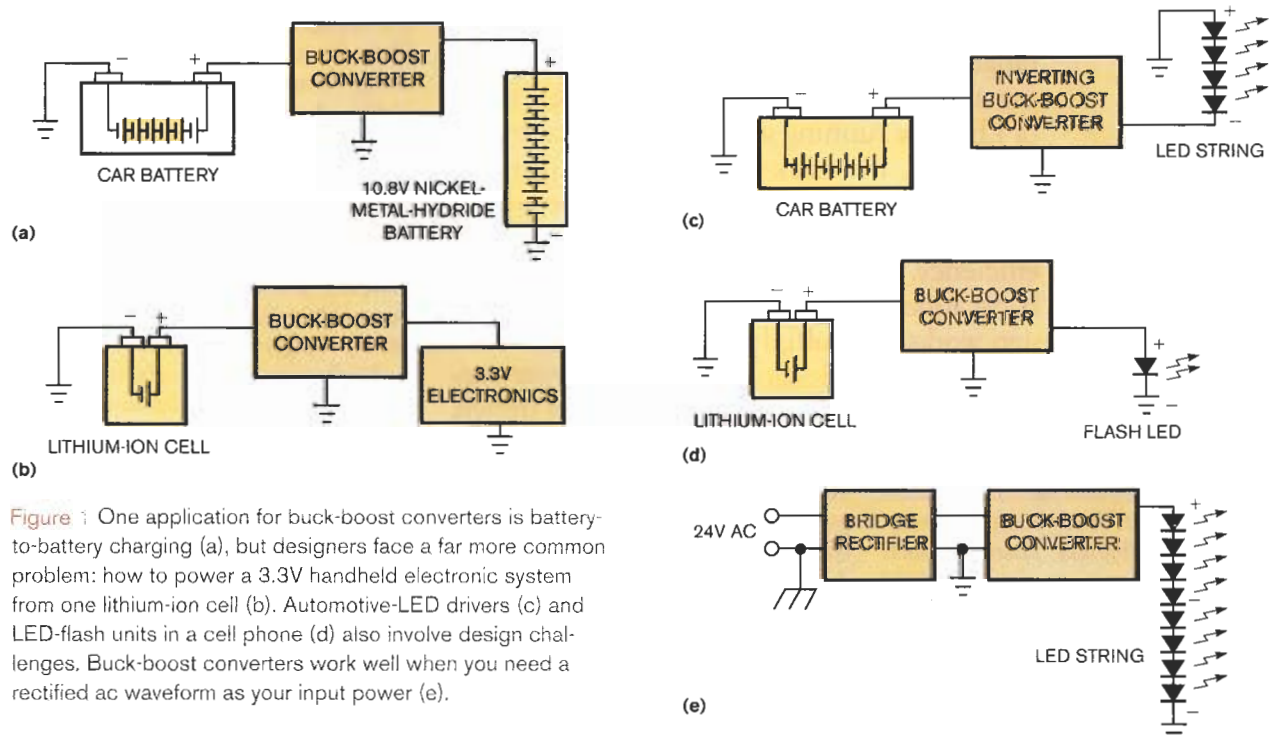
−
+
BUCK-BOOST CONVERTER
+
CAR BATTERY
10.8V NICKEL-METAL-HYDRIDE BATTERY
−
(a)

−
+
BUCK-BOOST CONVERTER
3.3V ELECTRONICS
LITHIUM-ION CELL
(b)

Figure 1 One application for buck-boost converters is battery-to-battery charging (a), but designers face a far more common problem: how to power a 3.3V handheld electronic system from one lithium-ion cell (b). Automotive-LED drivers (c) and LED-flash units in a cell phone (d) also involve design challenges. Buck-boost converters work well when you need a rectified ac waveform as your input power (e).

+
−
+
INVERTING BUCK-BOOST CONVERTER
−
LED STRING
CAR BATTERY
(c)

−
+
BUCK-BOOST CONVERTER
+
−
LITHIUM-ION CELL
FLASH LED
(d)

24V AC
BRIDGE RECTIFIER
BUCK-BOOST CONVERTER
+
−
LED STRING
−
(e)